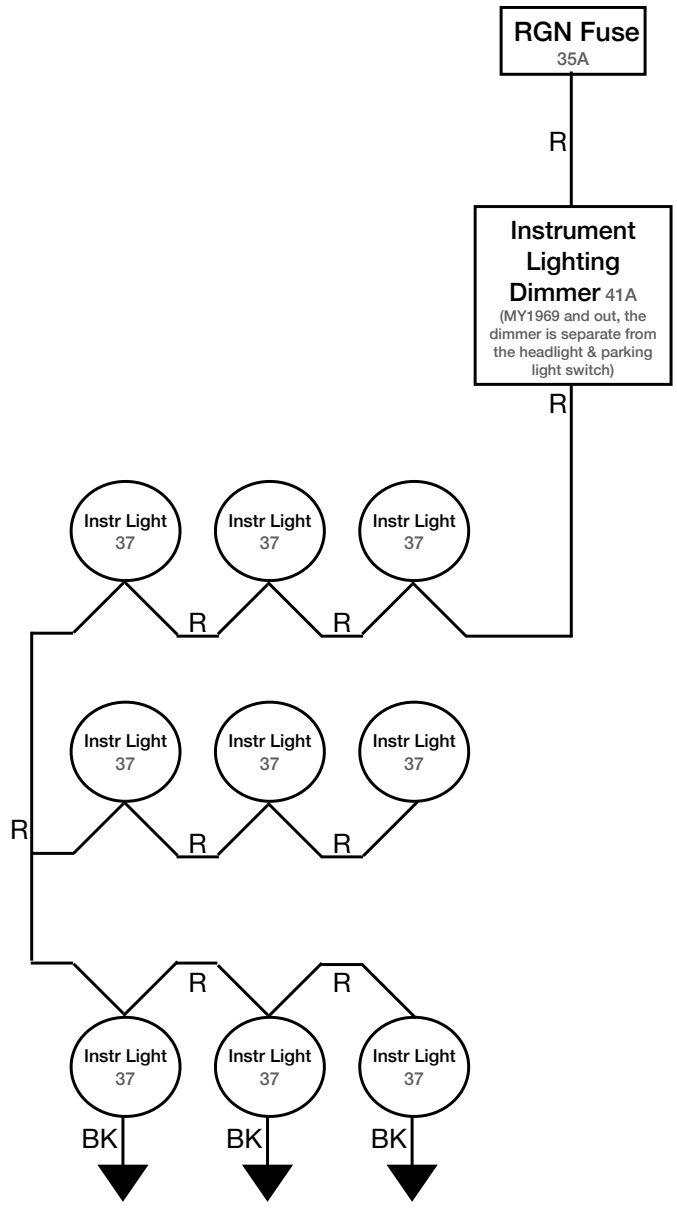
RGN Fuse
35A

R

Instrument Lighting Dimmer 41A
(MY1969 and out, the dimmer is separate from the headlight & parking light switch)

R

Instr Light
37

Instr Light
37

Instr Light
37

R

R

Instr Light
37

Instr Light
37

Instr Light
37

R

R

R

R

R

Instr Light
37

Instr Light
37

Instr Light
37

BK

BK

BK